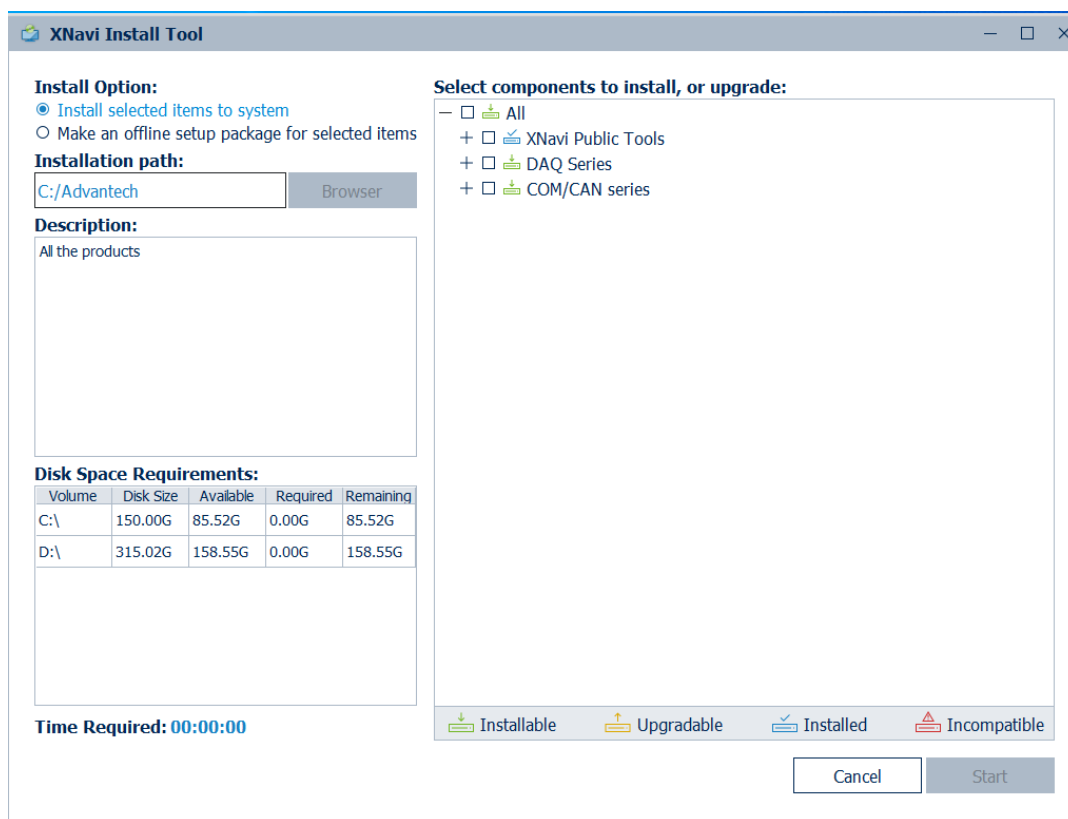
XNavi Install Tool

Install Option:
Install selected items to system
Make an offline setup package for selected items
Installation path:
C:/Advantech
Browser
Description:
All the products

Disk Space Requirements:

| Volume | Disk Size | Available | Required | Remaining |
|---|---|---|---|---|
| C:\ | 150.00G | 85.52G | 0.00G | 85.52G |
| D:\ | 315.02G | 158.55G | 0.00G | 158.55G |

Time Required: 00:00:00

Select components to install, or upgrade:
All
XNavi Public Tools
DAQ Series
COM/CAN series

Installable Upgradable Installed Incompatible

Cancel Start